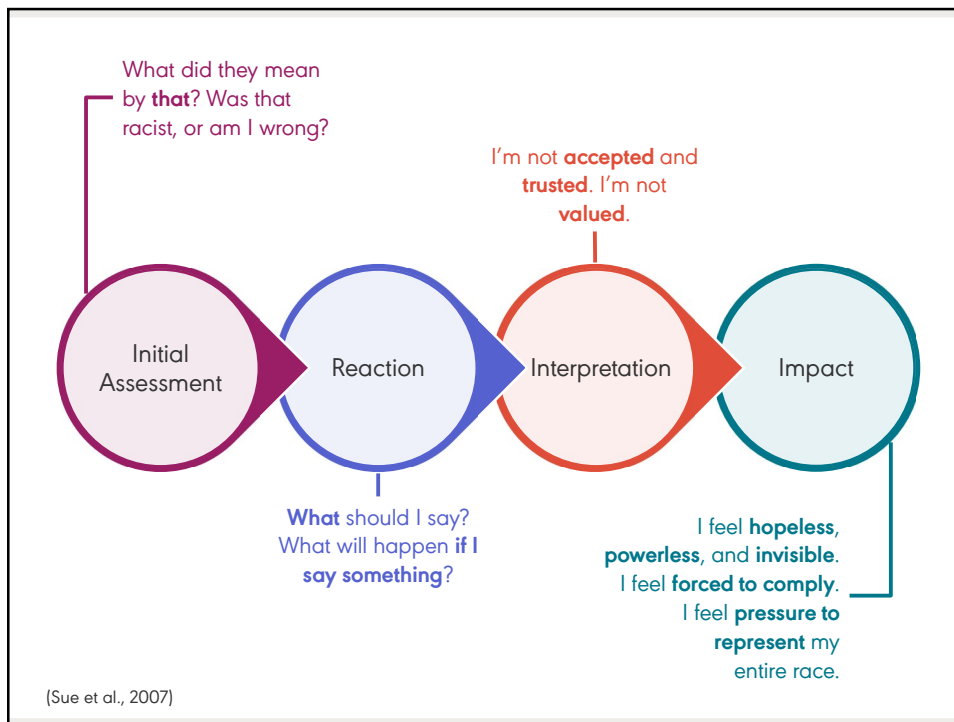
What did they mean by **that**? Was that racist, or am I wrong?

I'm not **accepted** and **trusted**. I'm not **valued**.

Initial Assessment

Reaction

Interpretation

Impact

**What** should I say? What will happen **if I say something**?

I feel **hopeless**, **powerless**, and **invisible**. I feel **forced to comply**. I feel **pressure to represent** my entire race.

(Sue et al., 2007)